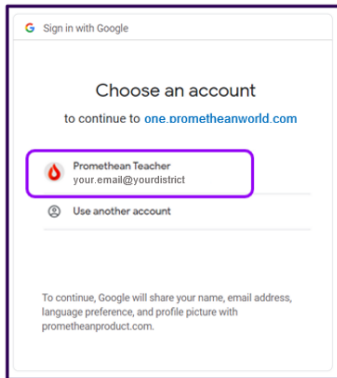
G Sign in with Google

Choose an account

to continue to one.prometheanworld.com

Promethean Teacher
your.email@yourdistrict

Use another account

To continue, Google will share your name, email address, language preference, and profile picture with prometheanproduct.com.